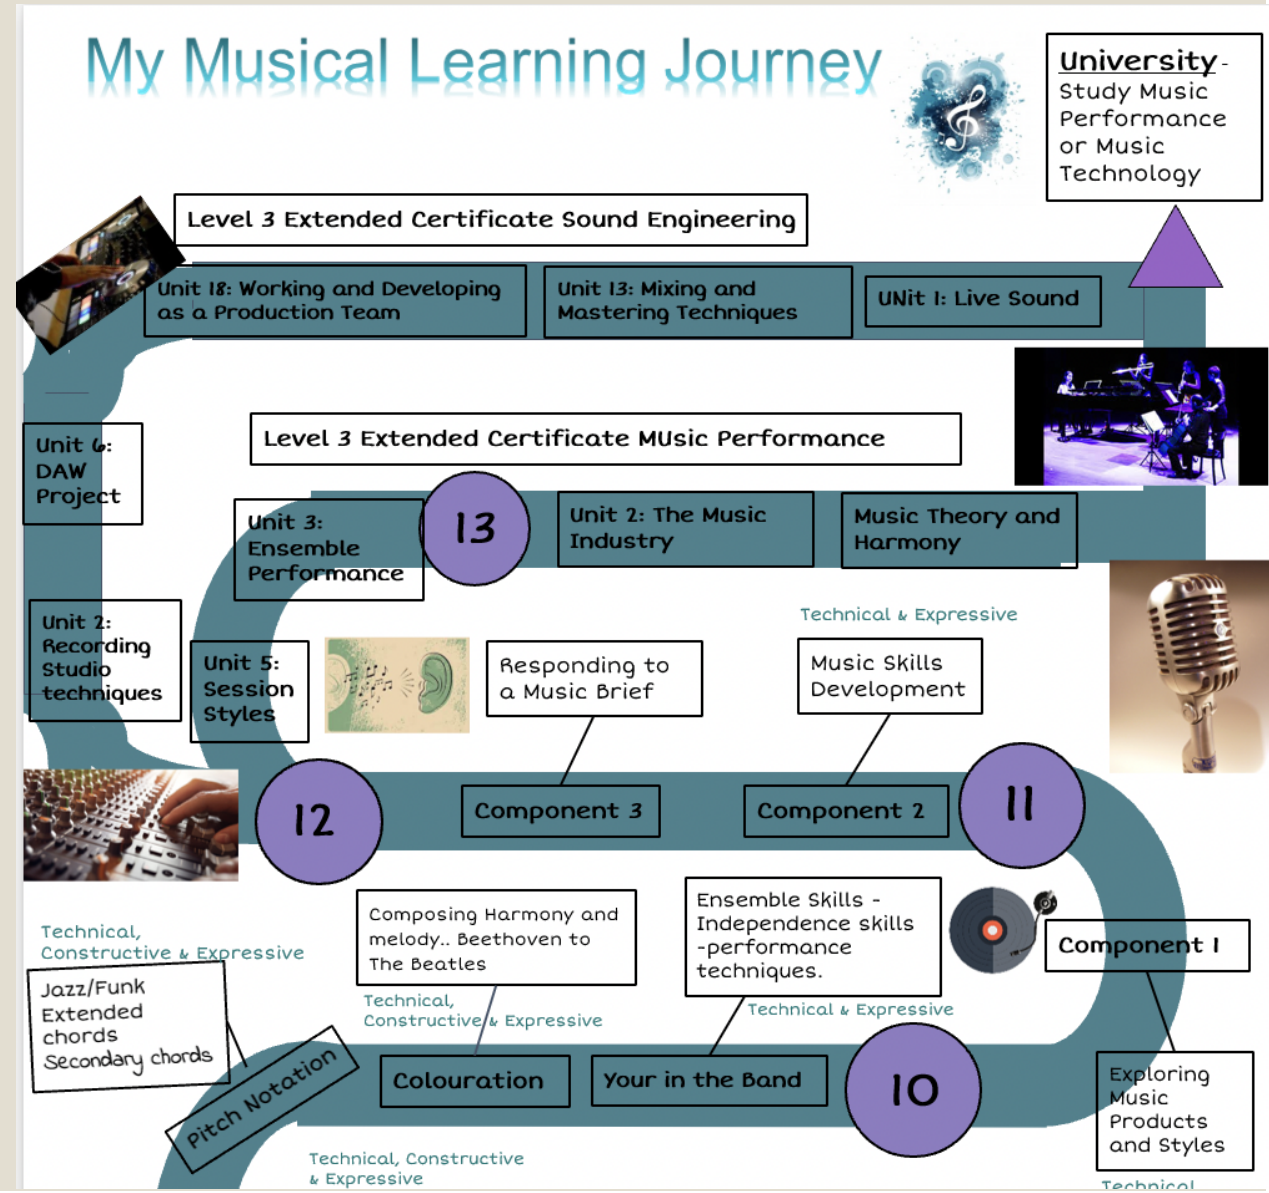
My Musical Learning Journey

University - Study Music Performance or Music Technology

Level 3 Extended Certificate Sound Engineering

Unit 18: Working and Developing as a Production Team

Unit 13: Mixing and Mastering Techniques

UNit 1: Live Sound

Unit 6: DAW Project

Level 3 Extended Certificate MUsic Performance

Unit 3: Ensemble Performance

13

Unit 2: The Music Industry

Music Theory and Harmony

Technical & Expressive

Unit 2: Recording Studio techniques

Unit 5: Session Styles

Responding to a Music Brief

Music Skills Development

12

Component 3

Component 2

11

Technical, Constructive & Expressive

Composing Harmony and melody.. Beethoven to The Beatles

Ensemble Skills - Independence skills -performance techniques.

Component 1

Jazz/Funk Extended chords Secondary chords

Technical, Constructive & Expressive

Technical & Expressive

Pitch Notation

Colouration

Your in the Band

10

Exploring Music Products and Styles

Technical, Constructive & Expressive

Technical